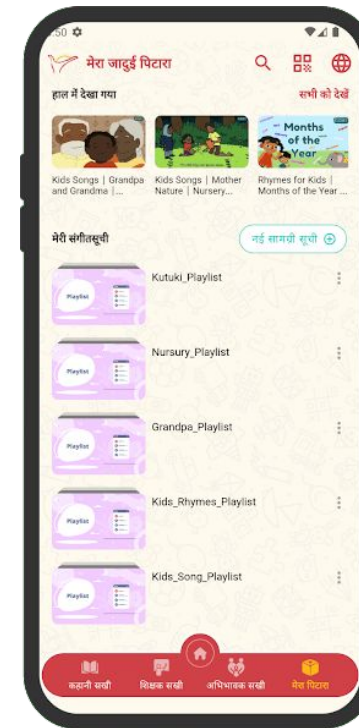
:50

मेरा जादुई पिटारा

हाल में देखा गया

सभी को देखें

Kids Songs | Grandpa and Grandma | ...

Kids Songs | Mother Nature | Nursery...

Months of the Year

Rhymes for Kids | Months of the Year ...

मेरी संगीतसूची

नई सामग्री सूची

Playlist

Kutuki_Playlist

Playlist

Nursury_Playlist

Playlist

Grandpa_Playlist

Playlist

Kids_Rhymes_Playlist

Playlist

Kids_Song_Playlist

कहानी सखी

शिक्षक सखी

अभिभावक सखी

मेरा पिटारा